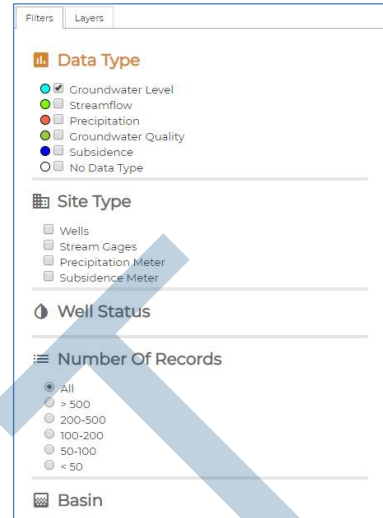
Filters Layers

Data Type

Groundwater Level
Streamflow
Precipitation
Groundwater Quality
Subsidence
No Data Type

Site Type

Wells
Stream Gages
Precipitation Meter
Subsidence Meter

Well Status

Number Of Records

All
> 500
200-500
100-200
50-100
< 50

Basin